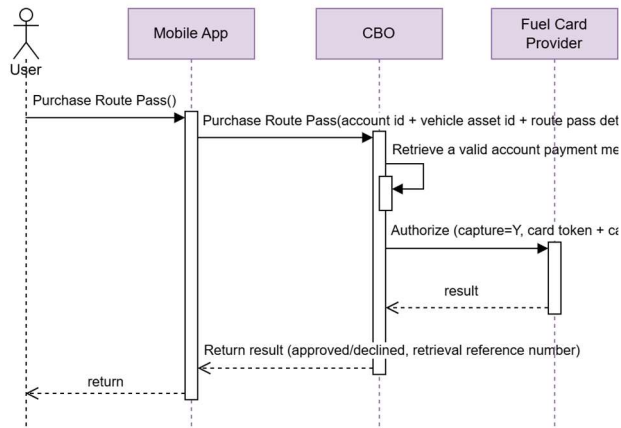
User

Mobile App

CBO

Fuel Card Provider

Purchase Route Pass()

Purchase Route Pass(account id + vehicle asset id + route pass det

Retrieve a valid account payment me

Authorize (capture=Y, card token + ca

result

Return result (approved/declined, retrieval reference number)

return